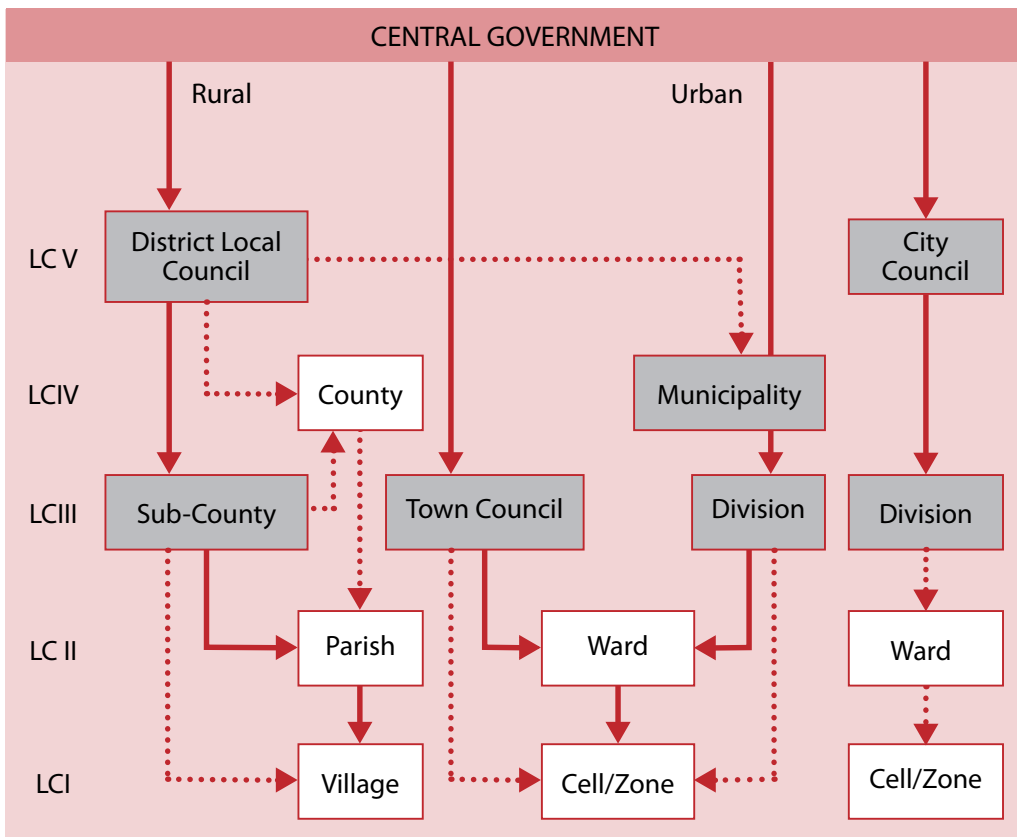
CENTRAL GOVERNMENT

Rural

Urban

LC V

District Local Council

City Council

LCIV

County

Municipality

LCIII

Sub-County

Town Council

Division

Division

LC II

Parish

Ward

Ward

LCI

Village

Cell/Zone

Cell/Zone